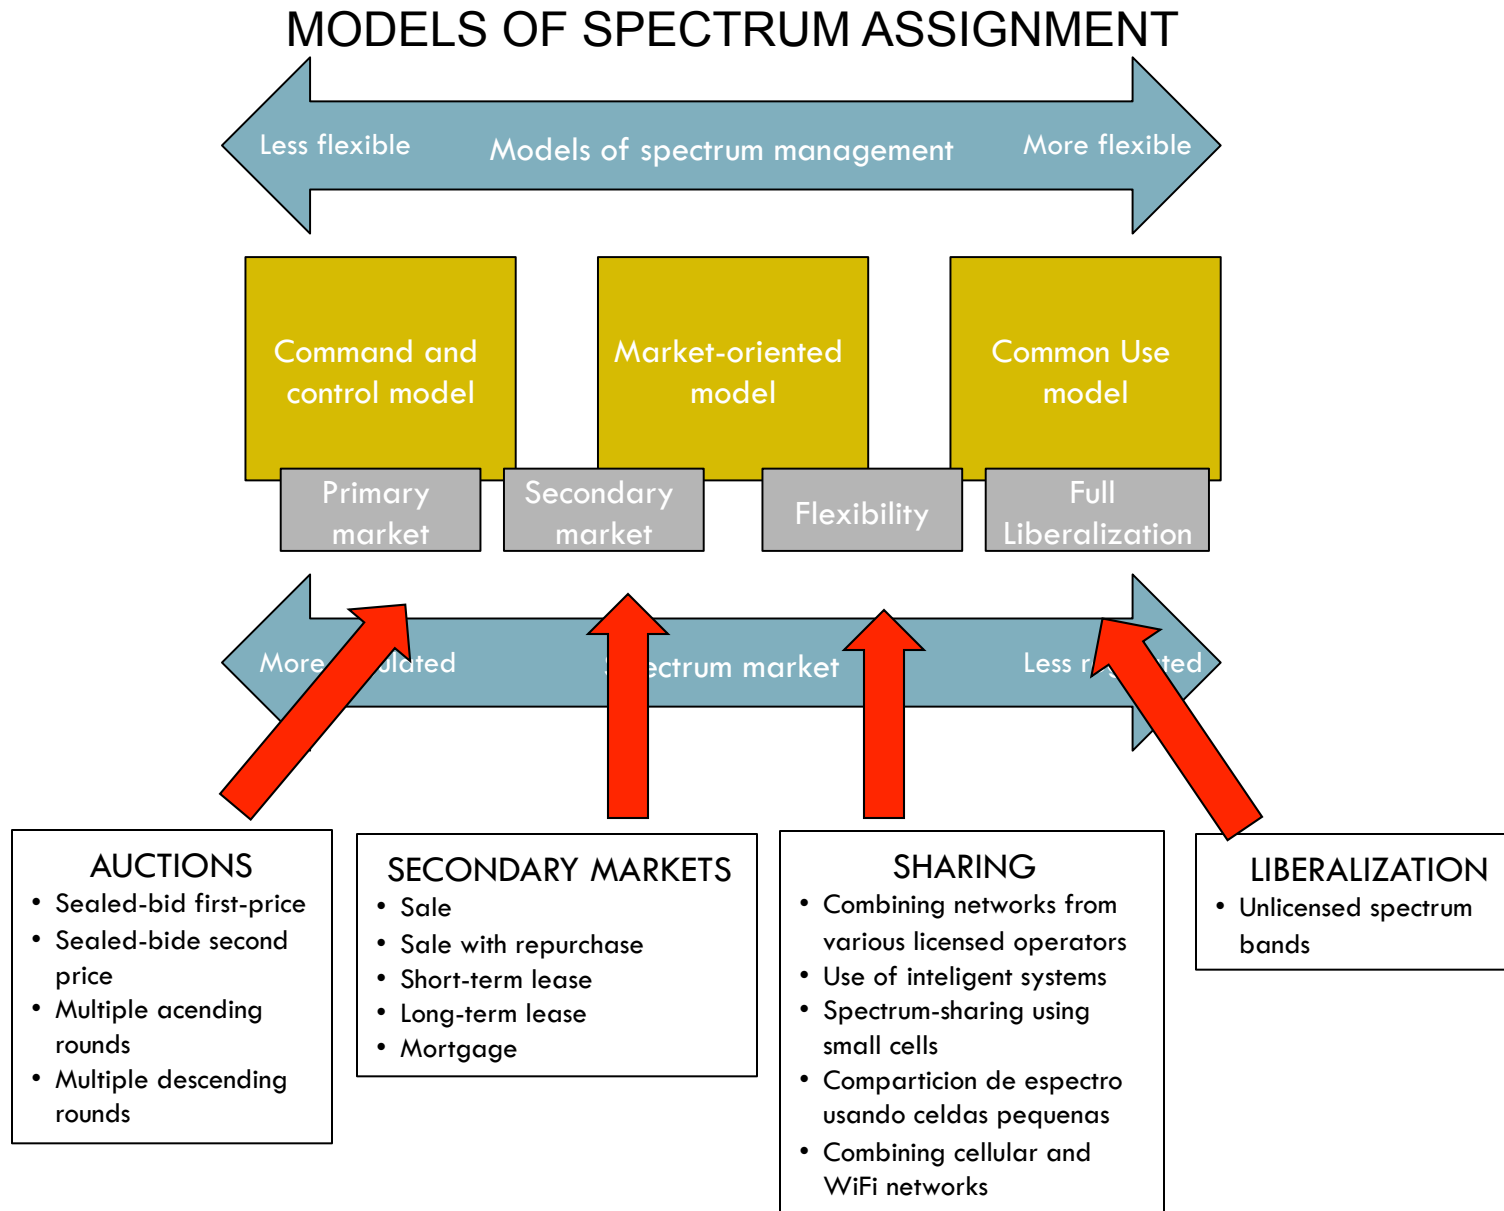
MODELS OF SPECTRUM ASSIGNMENT

Less flexible

Models of spectrum management

More flexible

Command and control model

Market-oriented model

Common Use model

Primary market

Secondary market

Flexibility

Full Liberalization

More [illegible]ulated

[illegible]ectrum market

Less r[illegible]ted

AUCTIONS
• Sealed-bid first-price
• Sealed-bide second price
• Multiple acending rounds
• Multiple descending rounds

SECONDARY MARKETS
• Sale
• Sale with repurchase
• Short-term lease
• Long-term lease
• Mortgage

SHARING
• Combining networks from various licensed operators
• Use of inteligent systems
• Spectrum-sharing using small cells
• Comparticion de espectro usando celdas pequenas
• Combining cellular and WiFi networks

LIBERALIZATION
• Unlicensed spectrum bands